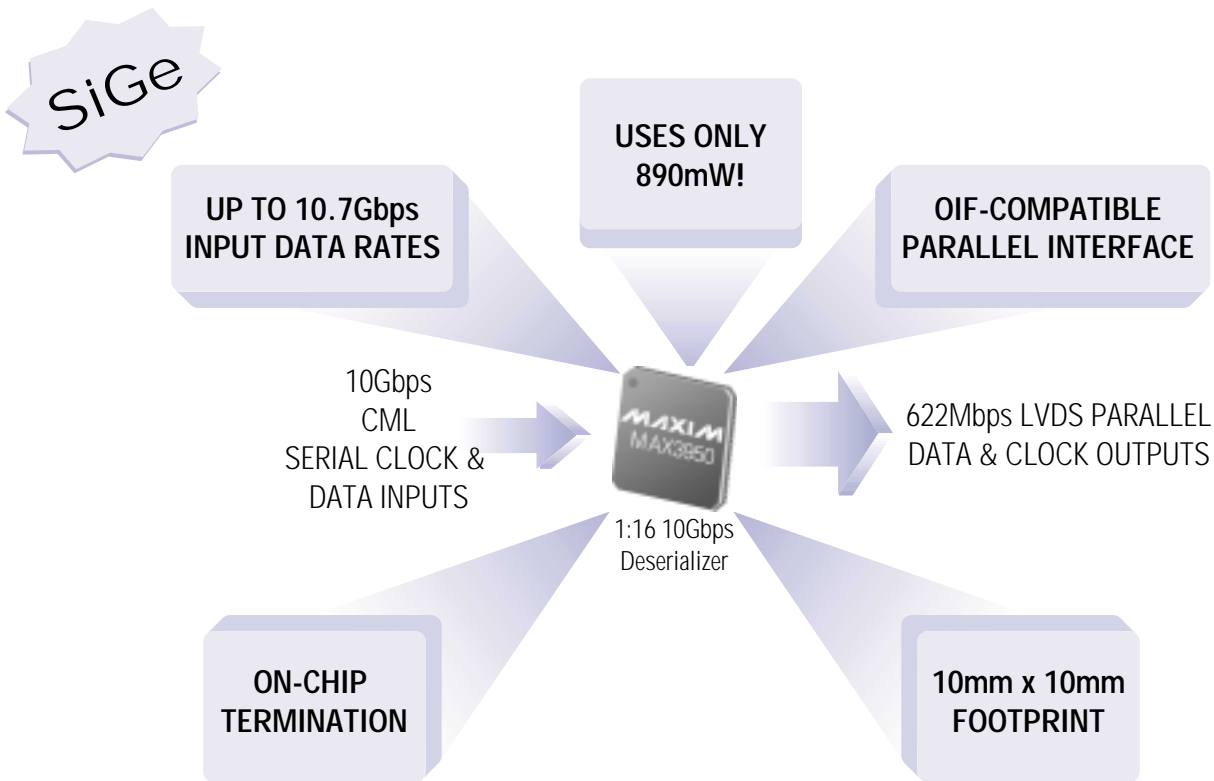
SiGe

USES ONLY 890mW!

UP TO 10.7Gbps INPUT DATA RATES

OIF-COMPATIBLE PARALLEL INTERFACE

10Gbps
CML
SERIAL CLOCK &
DATA INPUTS

MAXIM
MAX3950

1:16 10Gbps
Deserializer

622Mbps LVDS PARALLEL
DATA & CLOCK OUTPUTS

ON-CHIP TERMINATION

10mm x 10mm FOOTPRINT